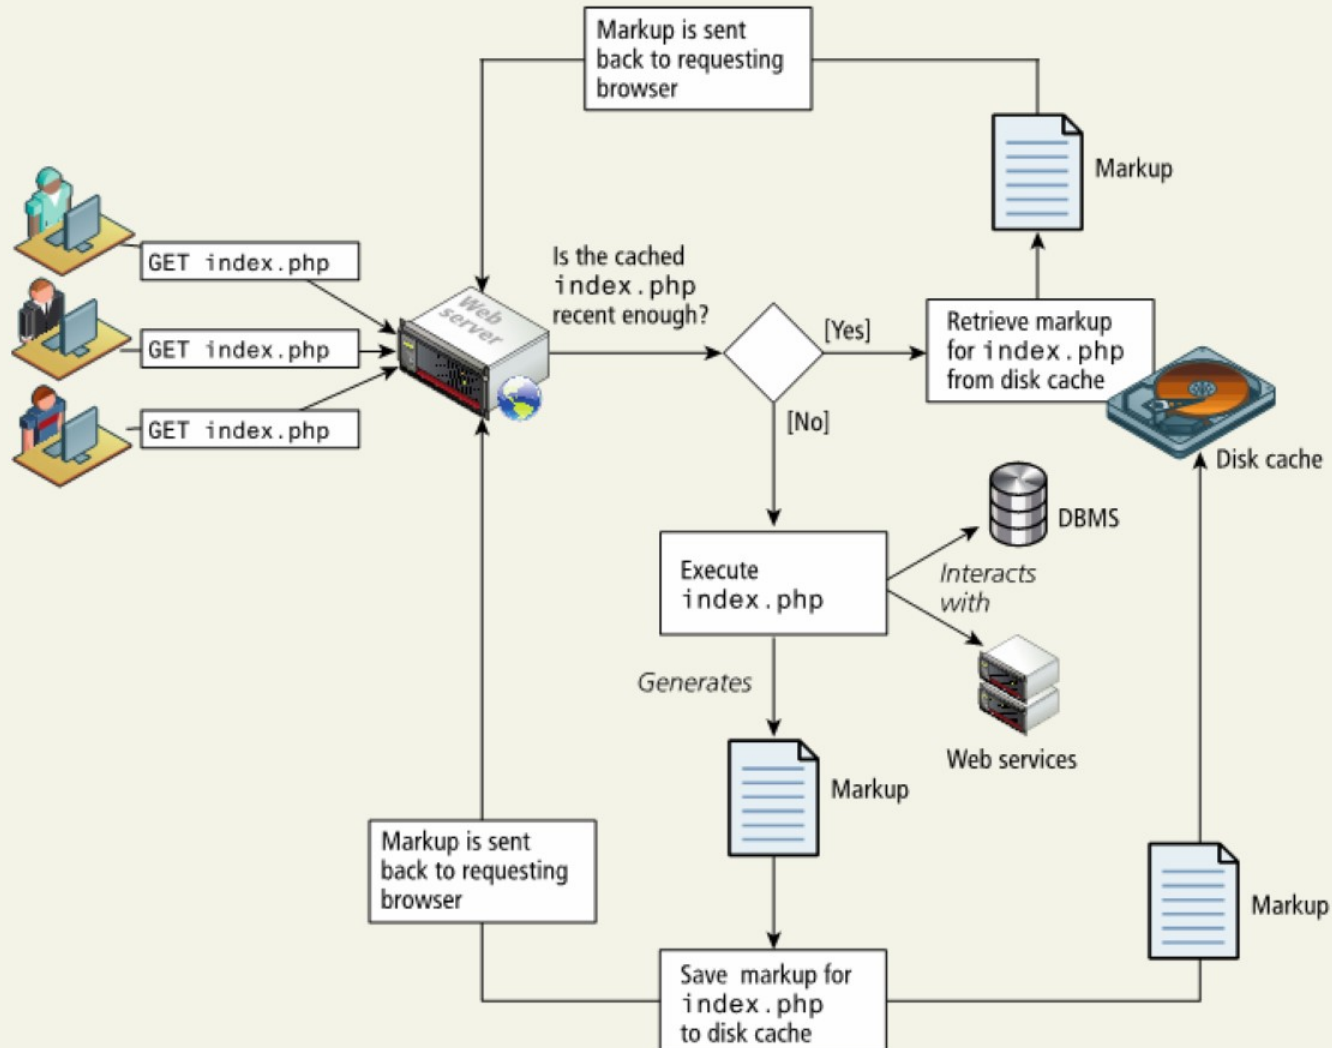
Markup is sent back to requesting browser

Markup

GET index.php

GET index.php

GET index.php

Web server

Is the cached index.php recent enough?

[Yes]

Retrieve markup for index.php from disk cache

Disk cache

[No]

DBMS

Execute index.php

Interacts with

Web services

Generates

Markup

Markup is sent back to requesting browser

Markup

Save markup for index.php to disk cache